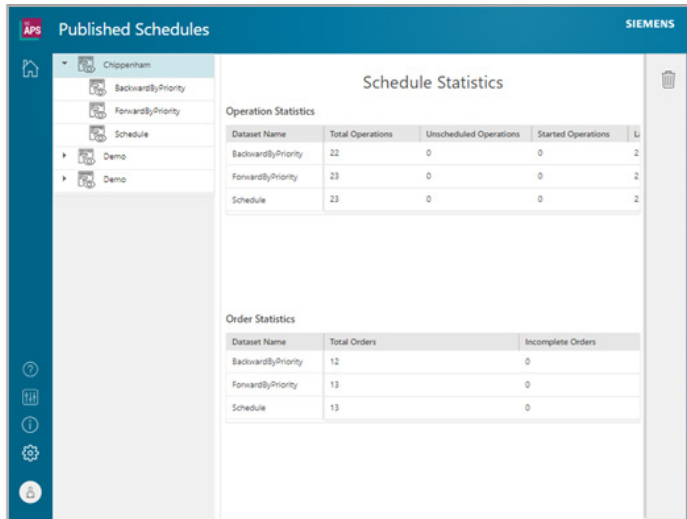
APS Published Schedules

SIEMENS

Chippenham
BackwardByPriority
ForwardByPriority
Schedule
Demo
Demo

Schedule Statistics

Operation Statistics

| Dataset Name | Total Operations | Unscheduled Operations | Started Operations | L |
|---|---|---|---|---|
| BackwardByPriority | 22 | 0 | 0 | 2 |
| ForwardByPriority | 23 | 0 | 0 | 2 |
| Schedule | 23 | 0 | 0 | 2 |

Order Statistics

| Dataset Name | Total Orders | Incomplete Orders |
|---|---|---|
| BackwardByPriority | 12 | 0 |
| ForwardByPriority | 13 | 0 |
| Schedule | 13 | 0 |